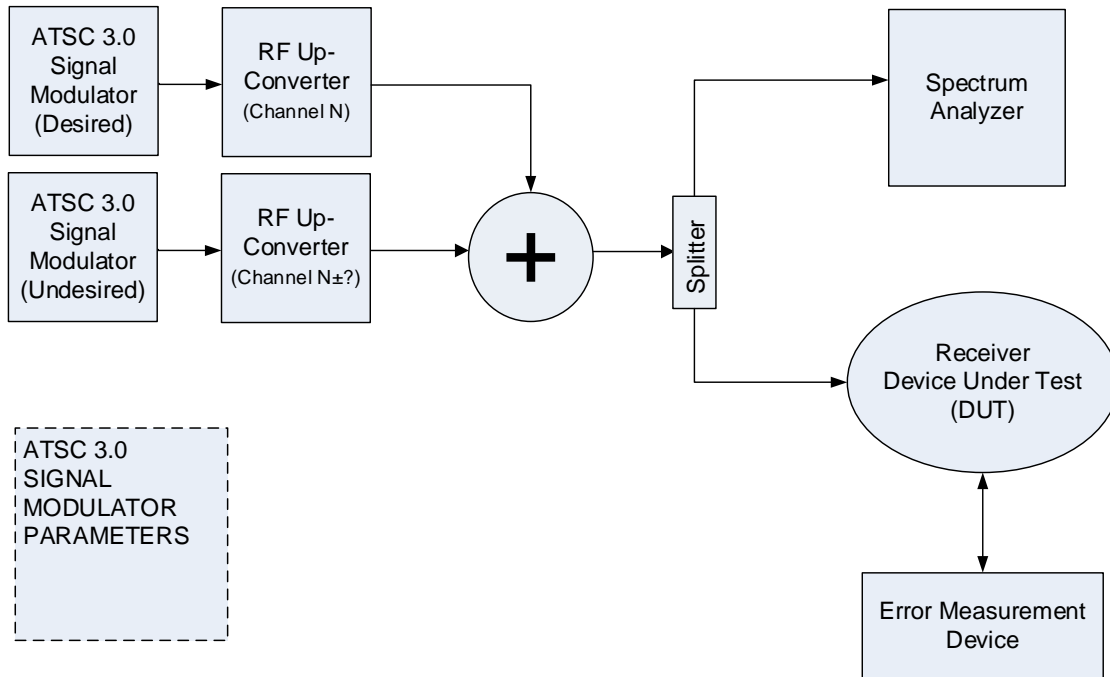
ATSC 3.0 Signal Modulator (Desired)

RF Up-Converter (Channel N)

ATSC 3.0 Signal Modulator (Undesired)

RF Up-Converter (Channel N±?)

+

Splitter

Spectrum Analyzer

Receiver Device Under Test (DUT)

ATSC 3.0 SIGNAL MODULATOR PARAMETERS

Error Measurement Device